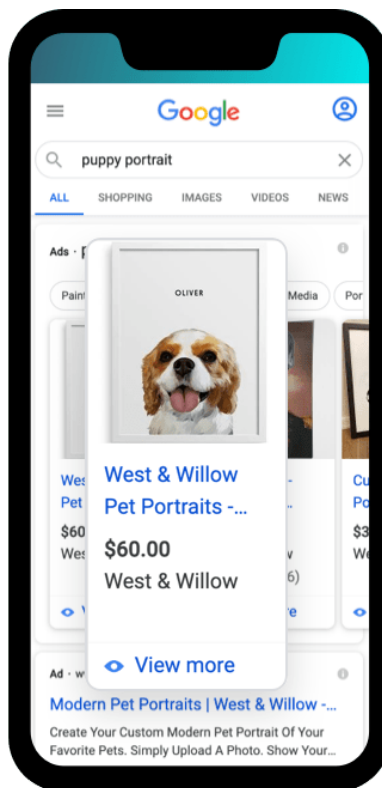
Google

puppy portrait

ALL SHOPPING IMAGES VIDEOS NEWS

Ads · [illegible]

Paint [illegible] Media Por

OLIVER

West & Willow Pet Portraits -...

$60.00

West & Willow

View more

Wes
Pet
$60
Wes

-
w
(6)
re

Cu
Po
$3
We

Ad · w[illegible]

Modern Pet Portraits | West & Willow -...

Create Your Custom Modern Pet Portrait Of Your Favorite Pets. Simply Upload A Photo. Show Your...